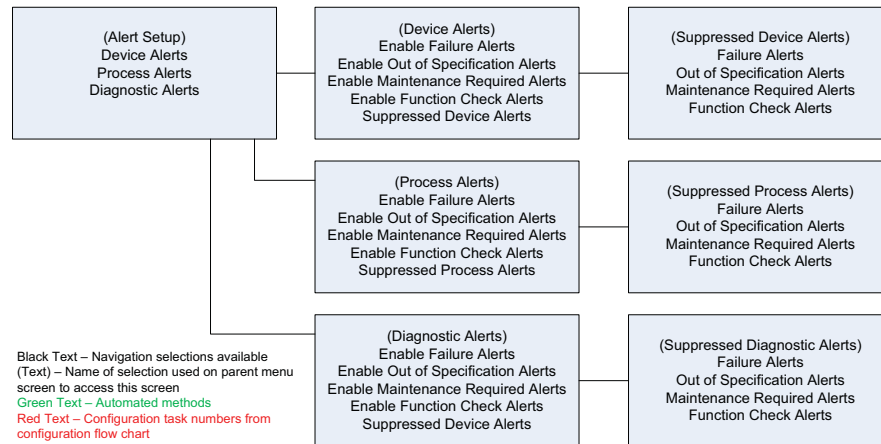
(Alert Setup)
Device Alerts
Process Alerts
Diagnostic Alerts

(Device Alerts)
Enable Failure Alerts
Enable Out of Specification Alerts
Enable Maintenance Required Alerts
Enable Function Check Alerts
Suppressed Device Alerts

(Suppressed Device Alerts)
Failure Alerts
Out of Specification Alerts
Maintenance Required Alerts
Function Check Alerts

(Process Alerts)
Enable Failure Alerts
Enable Out of Specification Alerts
Enable Maintenance Required Alerts
Enable Function Check Alerts
Suppressed Process Alerts

(Suppressed Process Alerts)
Failure Alerts
Out of Specification Alerts
Maintenance Required Alerts
Function Check Alerts

(Diagnostic Alerts)
Enable Failure Alerts
Enable Out of Specification Alerts
Enable Maintenance Required Alerts
Enable Function Check Alerts
Suppressed Device Alerts

(Suppressed Diagnostic Alerts)
Failure Alerts
Out of Specification Alerts
Maintenance Required Alerts
Function Check Alerts

Black Text – Navigation selections available
(Text) – Name of selection used on parent menu screen to access this screen
Green Text – Automated methods
Red Text – Configuration task numbers from configuration flow chart